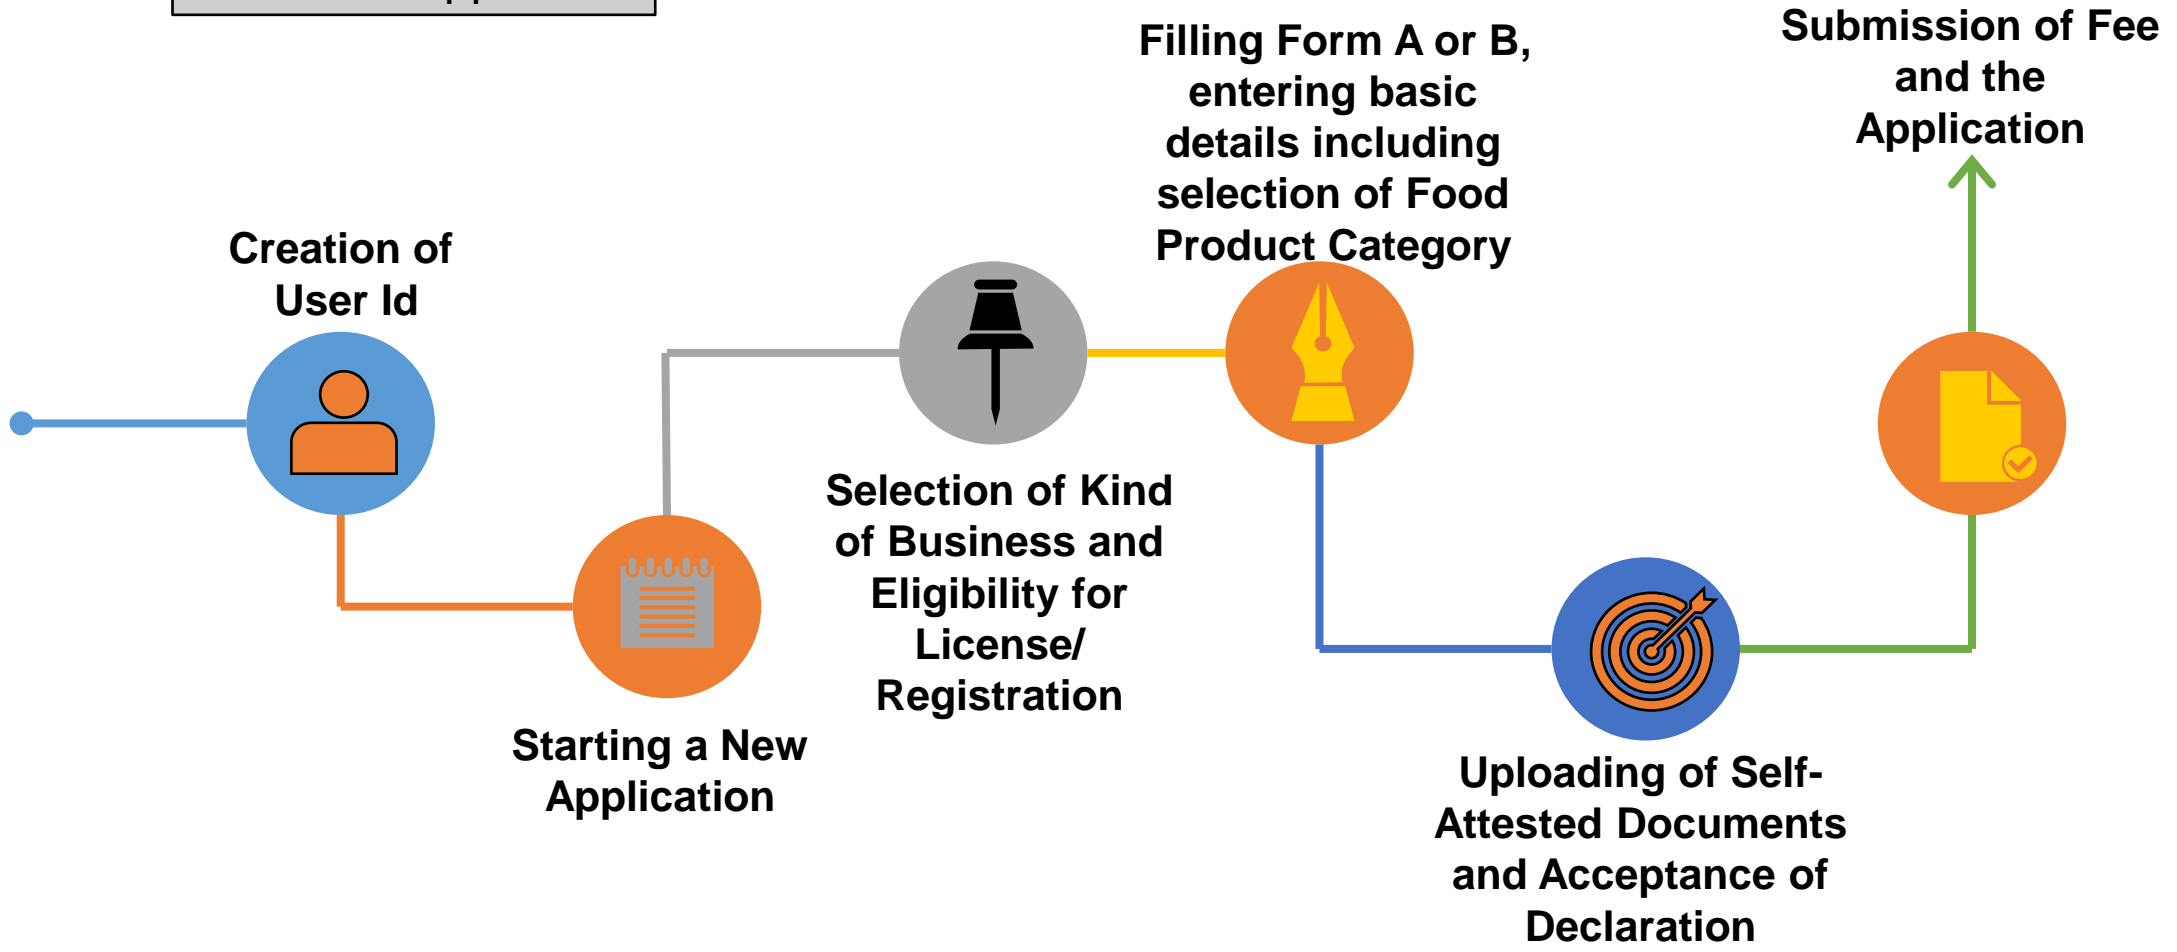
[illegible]

Creation of User Id

Starting a New Application

Selection of Kind of Business and Eligibility for License/ Registration

Filling Form A or B, entering basic details including selection of Food Product Category

Uploading of Self-Attested Documents and Acceptance of Declaration

Submission of Fee and the Application